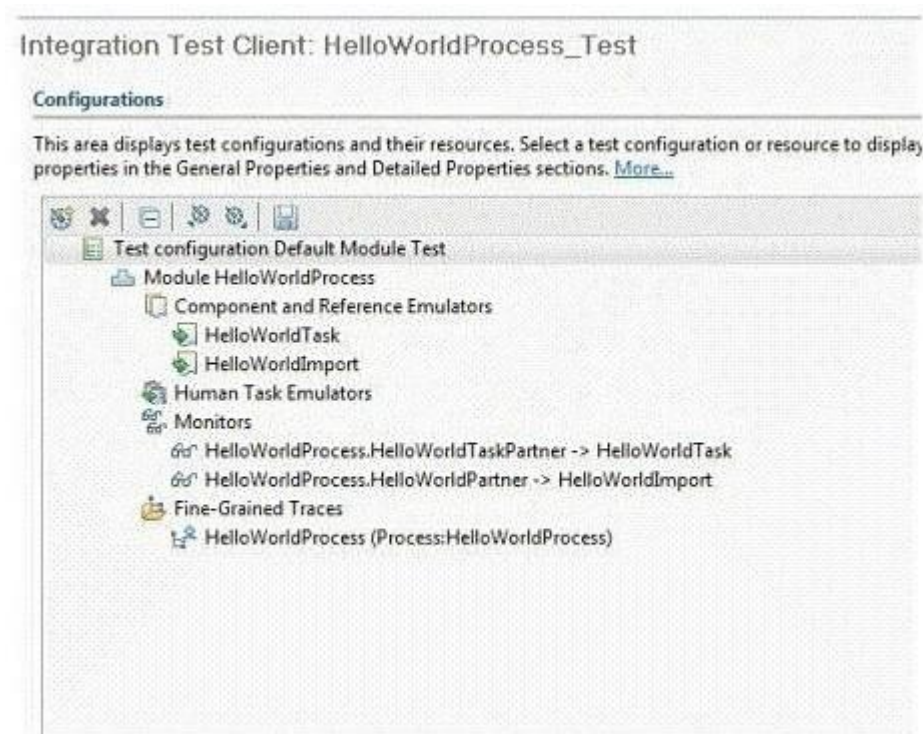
Integration Test Client: HelloWorldProcess_Test

Configurations

This area displays test configurations and their resources. Select a test configuration or resource to display properties in the General Properties and Detailed Properties sections. More...

Test configuration Default Module Test
Module HelloWorldProcess
Component and Reference Emulators
HelloWorldTask
HelloWorldImport
Human Task Emulators
Monitors
HelloWorldProcess.HelloWorldTaskPartner -> HelloWorldTask
HelloWorldProcess.HelloWorldPartner -> HelloWorldImport
Fine-Grained Traces
HelloWorldProcess (Process:HelloWorldProcess)